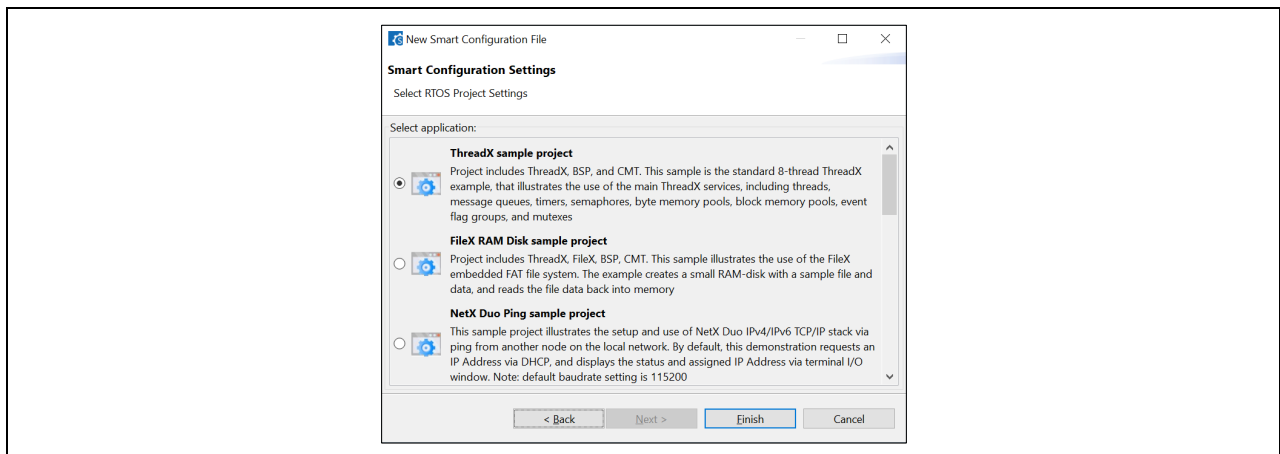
New Smart Configuration File

Smart Configuration Settings

Select RTOS Project Settings

Select application:

ThreadX sample project
Project includes ThreadX, BSP, and CMT. This sample is the standard 8-thread ThreadX example, that illustrates the use of the main ThreadX services, including threads, message queues, timers, semaphores, byte memory pools, block memory pools, event flag groups, and mutexes

FileX RAM Disk sample project
Project includes ThreadX, FileX, BSP, CMT. This sample illustrates the use of the FileX embedded FAT file system. The example creates a small RAM-disk with a sample file and data, and reads the file data back into memory

NetX Duo Ping sample project
This sample project illustrates the setup and use of NetX Duo IPv4/IPv6 TCP/IP stack via ping from another node on the local network. By default, this demonstration requests an IP Address via DHCP, and displays the status and assigned IP Address via terminal I/O window. Note: default baudrate setting is 115200

< Back

Next >

Finish

Cancel